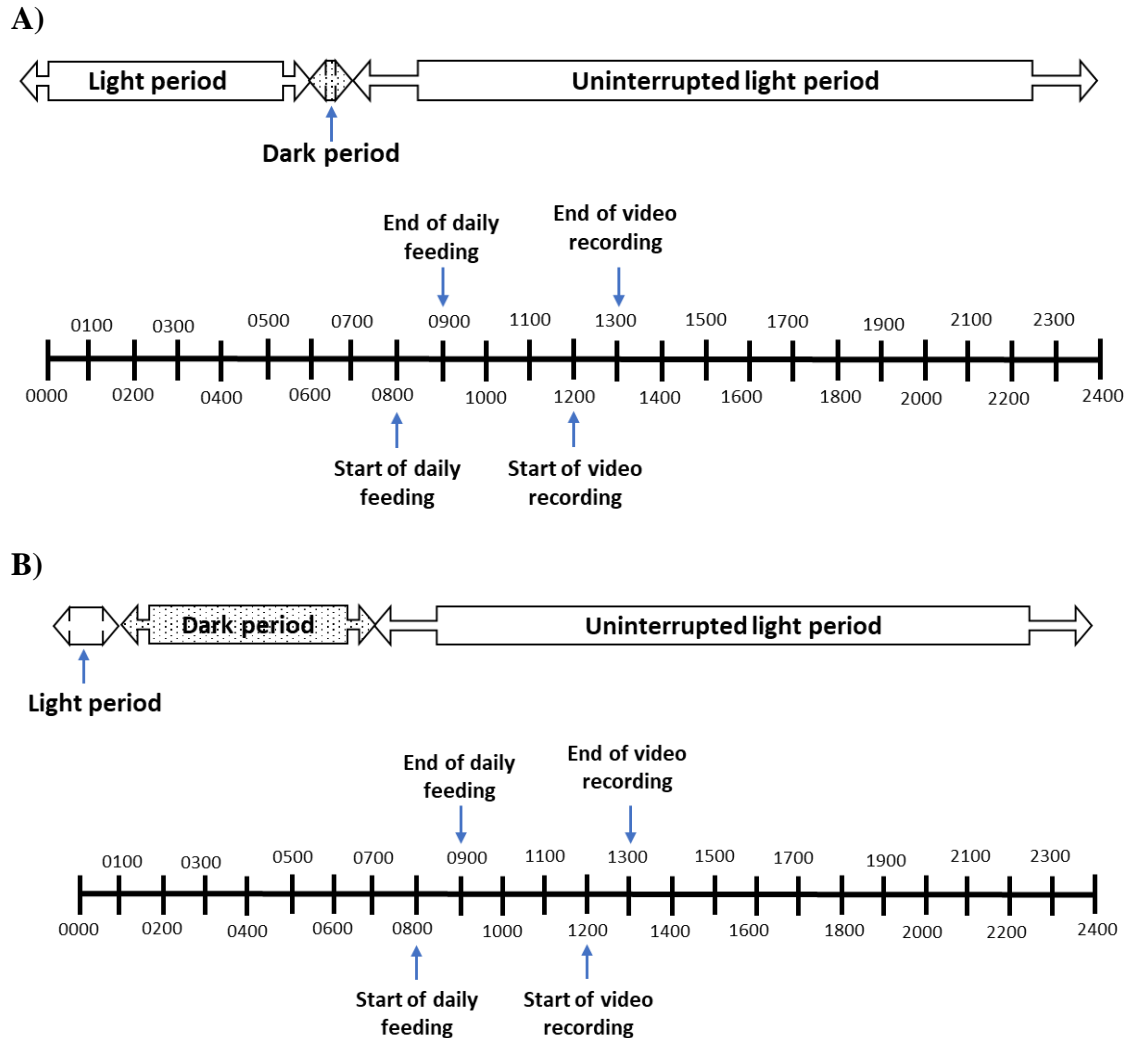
A)

Light period

Uninterrupted light period

Dark period

End of daily feeding

End of video recording

0100 0300 0500 0700 0900 1100 1300 1500 1700 1900 2100 2300

0000 0200 0400 0600 0800 1000 1200 1400 1600 1800 2000 2200 2400

Start of daily feeding

Start of video recording

B)

Dark period

Uninterrupted light period

Light period

End of daily feeding

End of video recording

0100 0300 0500 0700 0900 1100 1300 1500 1700 1900 2100 2300

0000 0200 0400 0600 0800 1000 1200 1400 1600 1800 2000 2200 2400

Start of daily feeding

Start of video recording